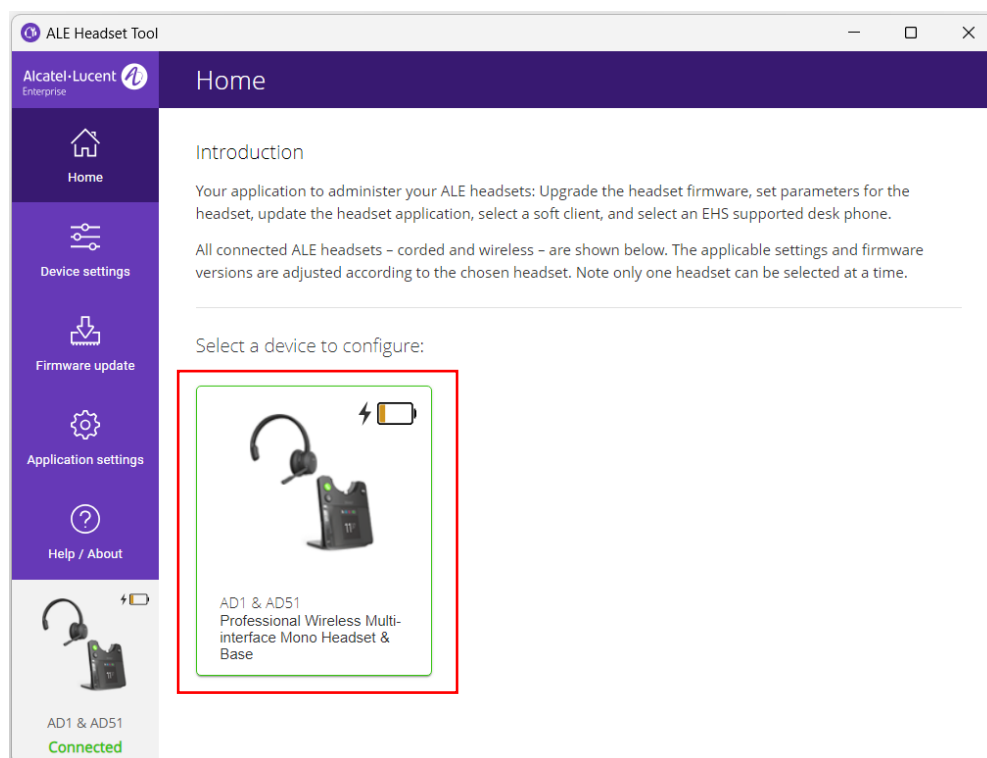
ALE Headset Tool

Alcatel·Lucent Enterprise

Home

Home

Device settings

Firmware update

Application settings

Help / About

AD1 & AD51
Connected

Introduction

Your application to administer your ALE headsets: Upgrade the headset firmware, set parameters for the headset, update the headset application, select a soft client, and select an EHS supported desk phone.

All connected ALE headsets – corded and wireless – are shown below. The applicable settings and firmware versions are adjusted according to the chosen headset. Note only one headset can be selected at a time.

Select a device to configure:

AD1 & AD51
Professional Wireless Multi-interface Mono Headset & Base